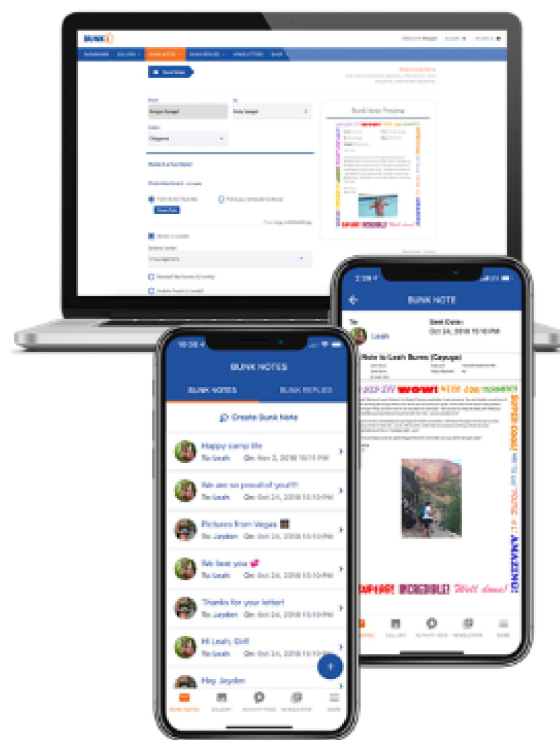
BUNK 1

BUNK NOTE

Bunk Note Preview

10:38

BUNK NOTES

BUNK NOTES

BUNK REPLIES

Create Bunk Note

Happy camp life
To: Leah On: Nov 3, 2018 10:11 PM

We are so proud of you!!!
To: Leah On: Oct 24, 2018 10:10 PM

Pictures from Vegas
To: Jayden On: Oct 24, 2018 10:10 PM

We love you
To: Leah On: Oct 24, 2018 10:10 PM

Thanks for your letter!
To: Jayden On: Oct 24, 2018 10:10 PM

Hi Leah, Girl!
To: Leah On: Oct 24, 2018 10:10 PM

Hey Jayden

BUNK NOTES GALLERY ACTIVITY FEED NEWSLETTER MORE

2:39

BUNK NOTE

To: Leah

Sent Date:
Oct 24, 2018 10:10 PM

Note to Leah Burns (Cayuga)

KEEP IT UP WOW! NICE JOB! SUPER JOB! SUPER COOL! YOU ARE AMAZING! SUPER!!! INCREDIBLE! Well done!

NOTES GALLERY ACTIVITY FEED NEWSLETTER MORE